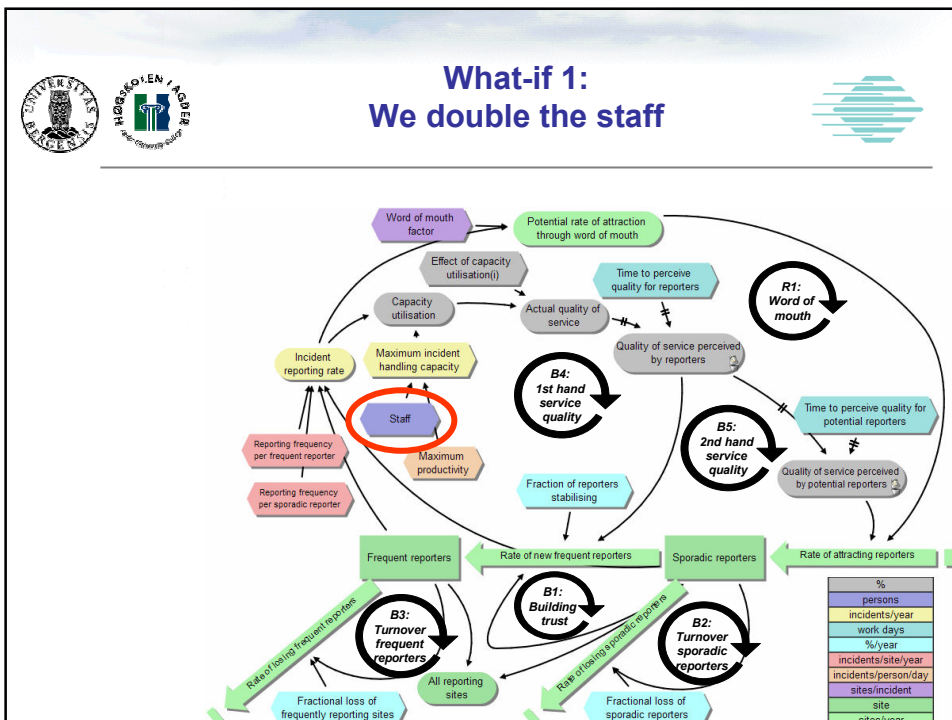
UNIVERSITAS BERGENSIS

HØGSKOLEN I AGDER

What-if 1:
We double the staff

Word of mouth factor

Potential rate of attraction through word of mouth

Effect of capacity utilisation(i)

Time to perceive quality for reporters

R1: Word of mouth

Capacity utilisation

Actual quality of service

Quality of service perceived by reporters

Incident reporting rate

Maximum incident handling capacity

B4: 1st hand service quality

Staff

Time to perceive quality for potential reporters

B5: 2nd hand service quality

Reporting frequency per frequent reporter

Maximum productivity

Quality of service perceived by potential reporters

Reporting frequency per sporadic reporter

Fraction of reporters stabilising

Frequent reporters

Rate of new frequent reporters

Sporadic reporters

Rate of attracting reporters

B1: Building trust

Rate of losing frequent reporters

B3: Turnover frequent reporters

Rate of losing sporadic reporters

B2: Turnover sporadic reporters

All reporting sites

Fractional loss of frequently reporting sites

Fractional loss of sporadic reporters

| % |
|---|
| persons |
| incidents/year |
| work days |
| %/year |
| incidents/site/year |
| incidents/person/day |
| sites/incident |
| site |
| sites/year |